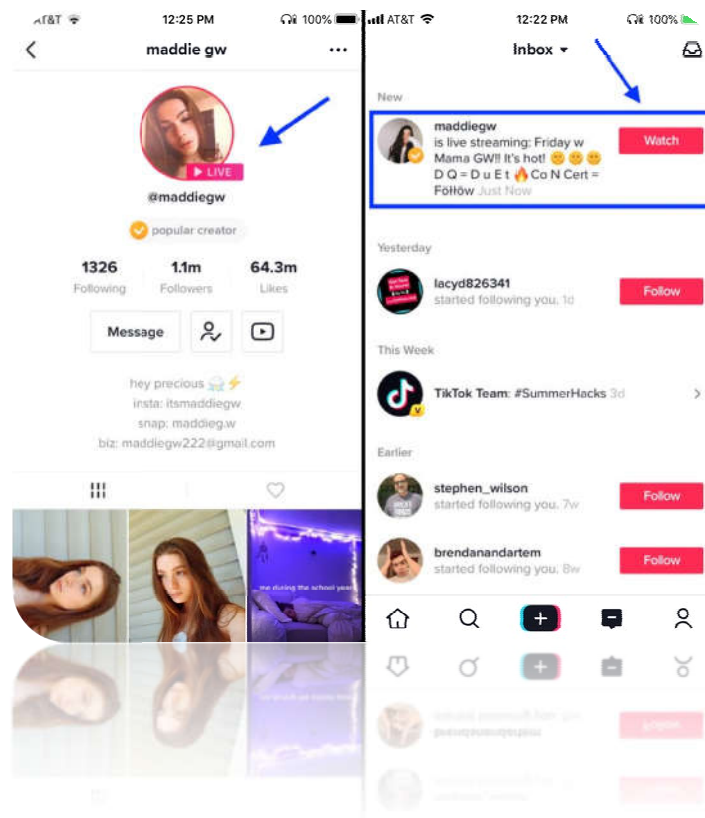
AT&T 12:25 PM 100%

maddie gw ···

LIVE

@maddiegw

popular creator

| 1326 | 1.1m | 64.3m |
|---|---|---|
| Following | Followers | Likes |

Message

hey precious 
insta: itsmaddiegw
snap: maddieg.w
biz: maddiegw222@gmail.com

me during the school year

AT&T 12:22 PM 100%

Inbox

New

maddiegw is live streaming: Friday w Mama GW!! It's hot! 😊😊😊 D Q = D u E t 🔥 Co N Cert = Föllöw Just Now

Watch

Yesterday

lacyd826341 started following you. 1d

Follow

This Week

TikTok Team: #SummerHacks 3d

Earlier

stephen_wilson started following you. 7w

Follow

brendanandartem started following you. 8w

Follow